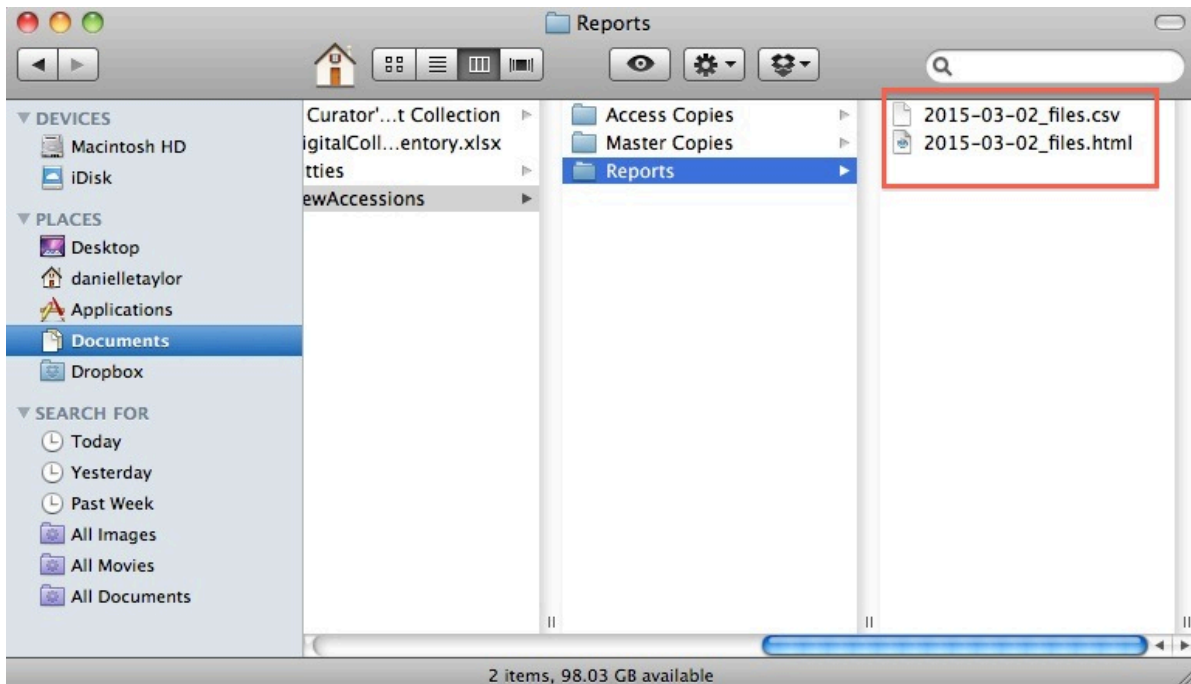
Reports

DEVICES
Macintosh HD
iDisk
PLACES
Desktop
danielletaylor
Applications
Documents
Dropbox
SEARCH FOR
Today
Yesterday
Past Week
All Images
All Movies
All Documents

Curator'…t Collection
igitalColl…entory.xlsx
tties
ewAccessions

Access Copies
Master Copies
Reports

2015-03-02_files.csv
2015-03-02_files.html

2 items, 98.03 GB available